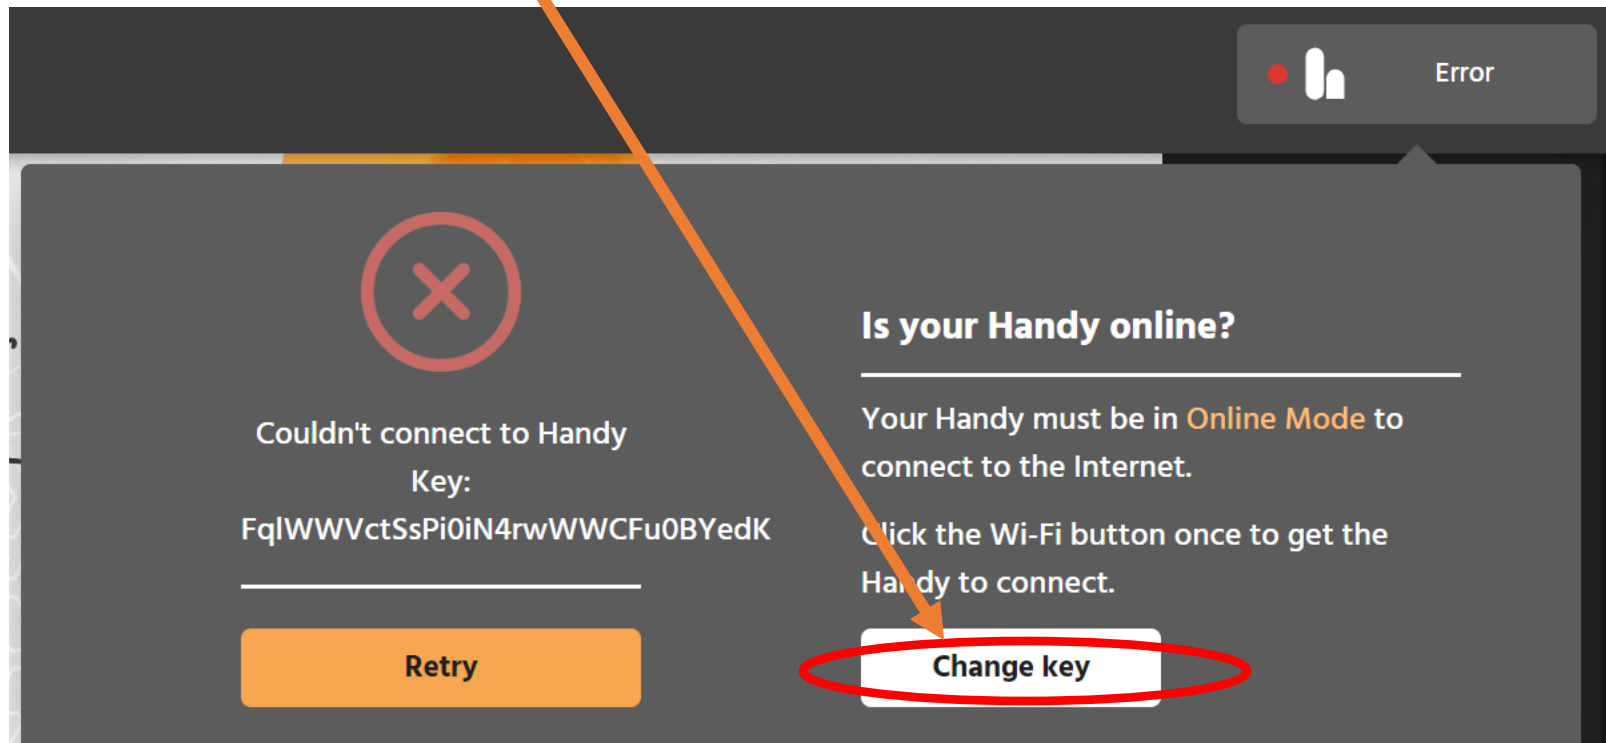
Error

Couldn't connect to Handy
Key:
FqlWWVctSsPi0iN4rwWWCFu0BYedK

Retry

Is your Handy online?

Your Handy must be in Online Mode to connect to the Internet.

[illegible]ick the Wi-Fi button once to get the Ha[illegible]dy to connect.

Change key